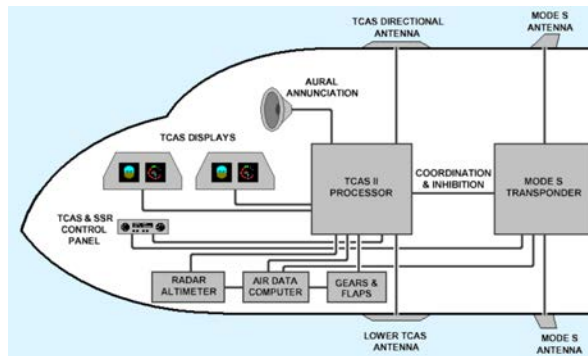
TCAS DIRECTIONAL ANTENNA

MODE S ANTENNA

AURAL ANNUNCIATION

TCAS DISPLAYS

TCAS II PROCESSOR

COORDINATION & INHIBITION

MODE S TRANSPONDER

TCAS & SSR CONTROL PANEL

RADAR ALTIMETER

AIR DATA COMPUTER

GEARS & FLAPS

LOWER TCAS ANTENNA

MODE S ANTENNA